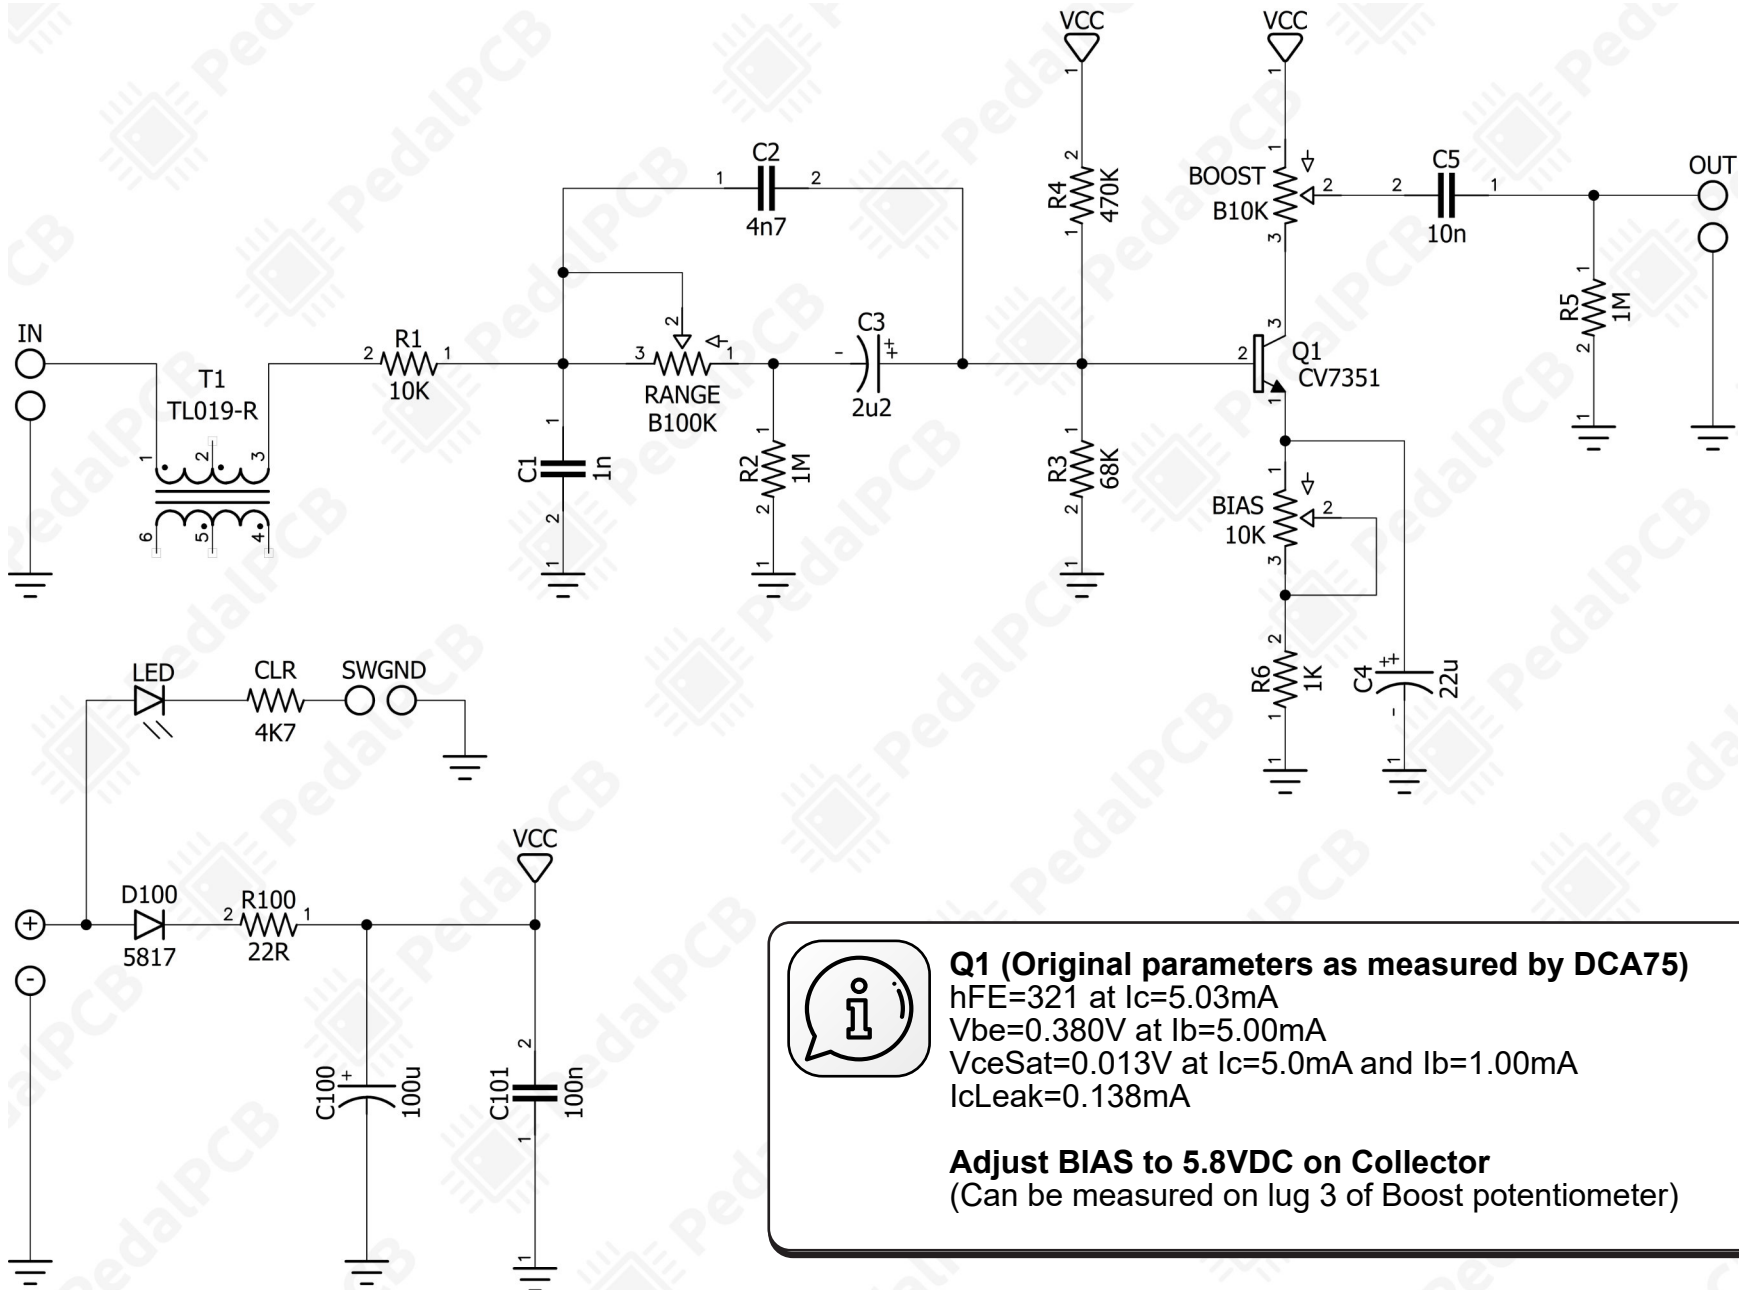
VCC
VCC
C2
1 2
4n7
R4 470K
2
1
1
BOOST
B10K
2
3
C5
2 1
10n
OUT
IN
T1
TL019-R
1 2 3
6 5 4
R1
2 10K 1
C1 1n
1
2
1
2
3 RANGE 1
B100K
R2 1M
1
2
1
C3
- +
2u2
R3 68K
1
2
1
3
2
Q1
CV7351
1
R5 1M
1
2
1
1
BIAS
10K
2
3
2
R6 1K
1
1
C4 22u
+ -
LED
CLR
4K7
SWGND
VCC
D100
5817
R100
2 22R 1
+
-
C100 100u
+
C101 100n
2
1
1

**Q1 (Original parameters as measured by DCA75)**
hFE=321 at Ic=5.03mA
Vbe=0.380V at Ib=5.00mA
VceSat=0.013V at Ic=5.0mA and Ib=1.00mA
IcLeak=0.138mA

**Adjust BIAS to 5.8VDC on Collector**
(Can be measured on lug 3 of Boost potentiometer)